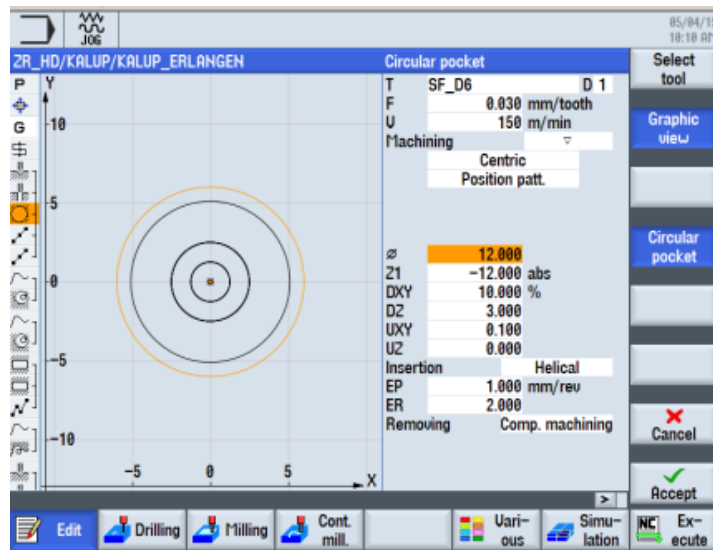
JOG

05/04/15
10:18 AM

ZR_HD/KALUP/KALUP_ERLANGEN

P
G

Y
10
5
0
-5
-10
-5
0
5
X

Circular pocket

| | | |
|---|---|---|
| T | SF_D6 | D 1 |
| F | 0.030 | mm/tooth |
| U | 150 | m/min |
| Machining | | ▿ |
| | Centric | |
| | Position patt. | |
| ⌀ | 12.000 | |
| Z1 | -12.000 | abs |
| DXY | 10.000 | % |
| DZ | 3.000 | |
| UXY | 0.100 | |
| UZ | 0.000 | |
| Insertion | Helical | |
| EP | 1.000 | mm/rev |
| ER | 2.000 | |
| Removing | Comp. machining | |

>

Select tool

Graphic view

Circular pocket

Cancel

Accept

Edit

Drilling

Milling

Cont. mill.

Vari-ous

Simu-lation

NC Ex-ecute